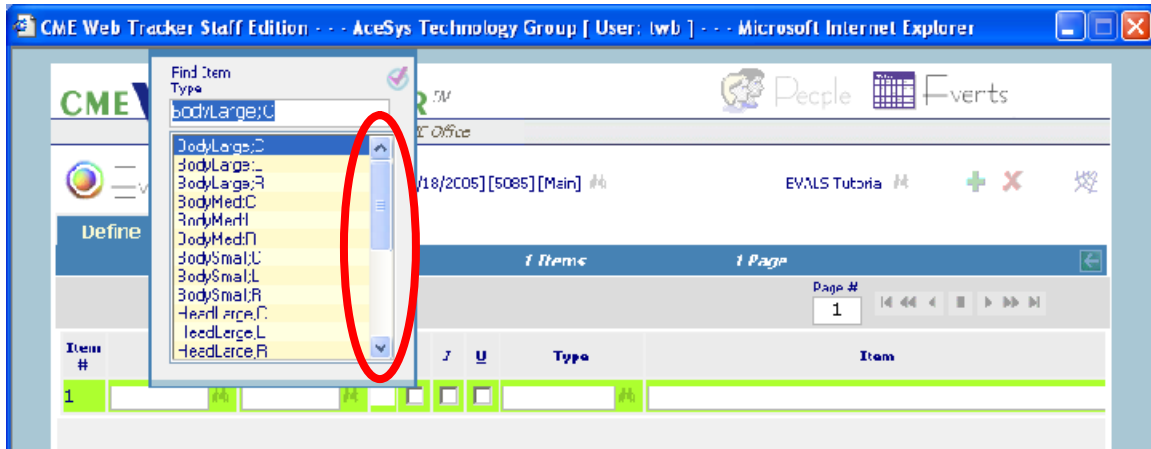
CME Web Tracker Staff Edition - - - AceSys Technology Group [ User: twb ] - - - Microsoft Internet Explorer

Find Item
Type
BodyLarge;C

BodyLarge;C
BodyLarge;L
BodyLarge;R
BodyMed;C
BodyMed;L
BodyMed;R
BodySmall;C
BodySmall;L
BodySmall;R
HeadLarge;C
HeadLarge;L
HeadLarge;R

CME
R ™
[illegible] Office
People
Events
/18/2005] [5085] [Main]
EVALS Tutoria
Define
1 Items
1 Page
Page #
1
Item #
I
U
Type
Item
1